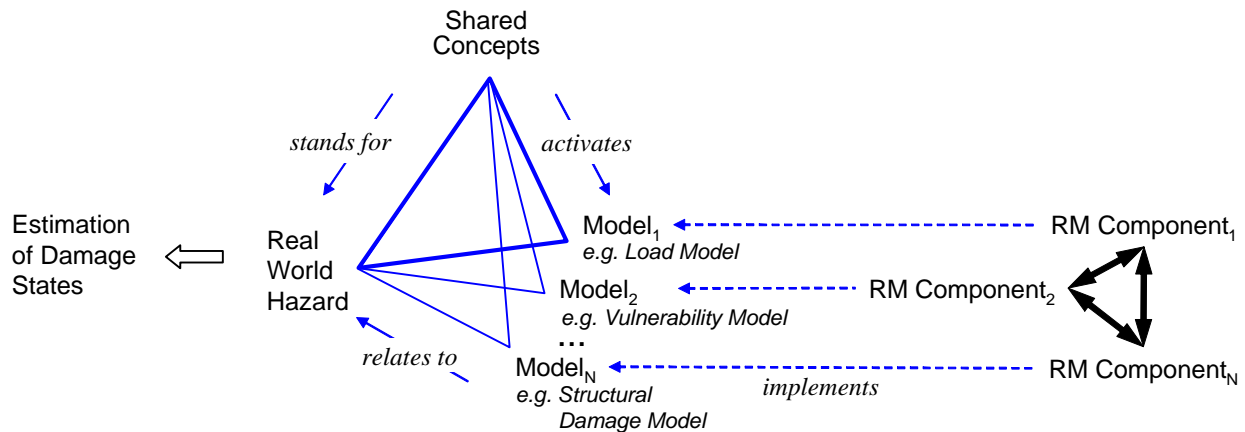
Shared Concepts

stands for

activates

Estimation of Damage States

Real World Hazard

Model$_1$
e.g. Load Model

RM Component$_1$

Model$_2$
e.g. Vulnerability Model

RM Component$_2$

...

relates to

Model$_N$
e.g. Structural Damage Model

implements

RM Component$_N$